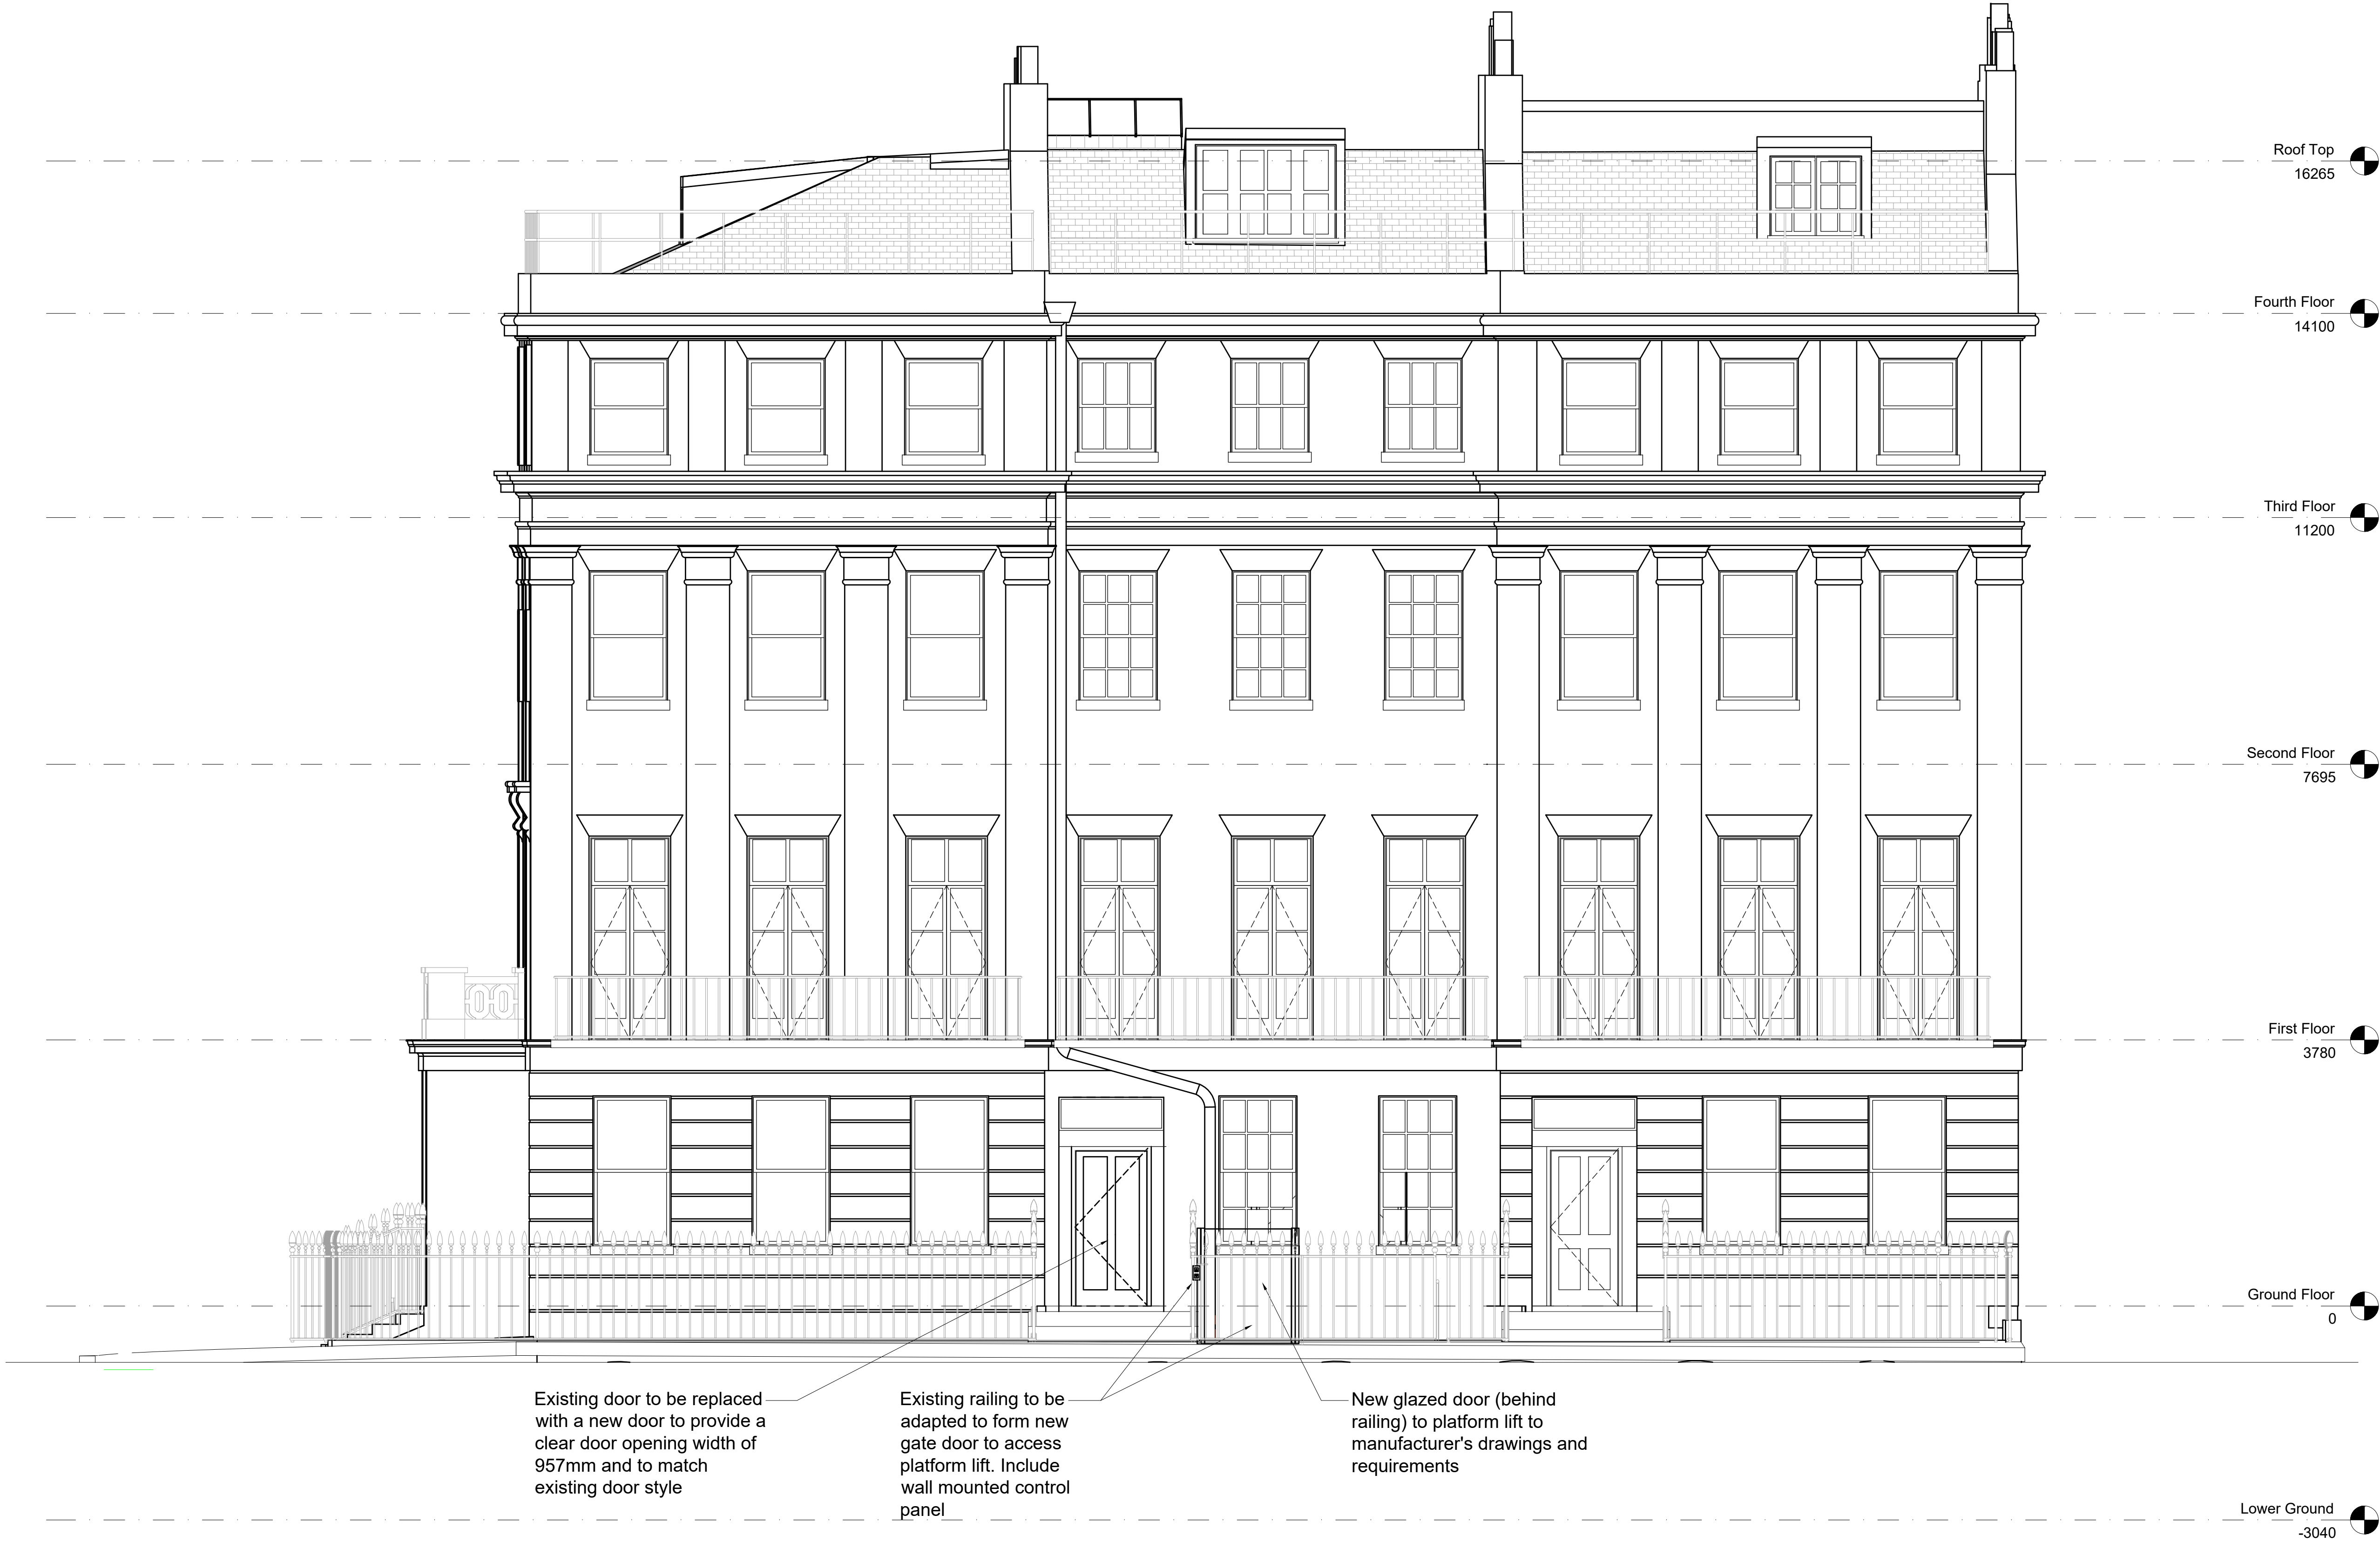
Roof Top
16265

Fourth Floor
14100

Third Floor
11200

Second Floor
7695

First Floor
3780

Ground Floor
0

Existing door to be replaced with a new door to provide a clear door opening width of 957mm and to match existing door style

Existing railing to be adapted to form new gate door to access platform lift. Include wall mounted control panel

New glazed door (behind railing) to platform lift to manufacturer's drawings and requirements

Lower Ground
-3040